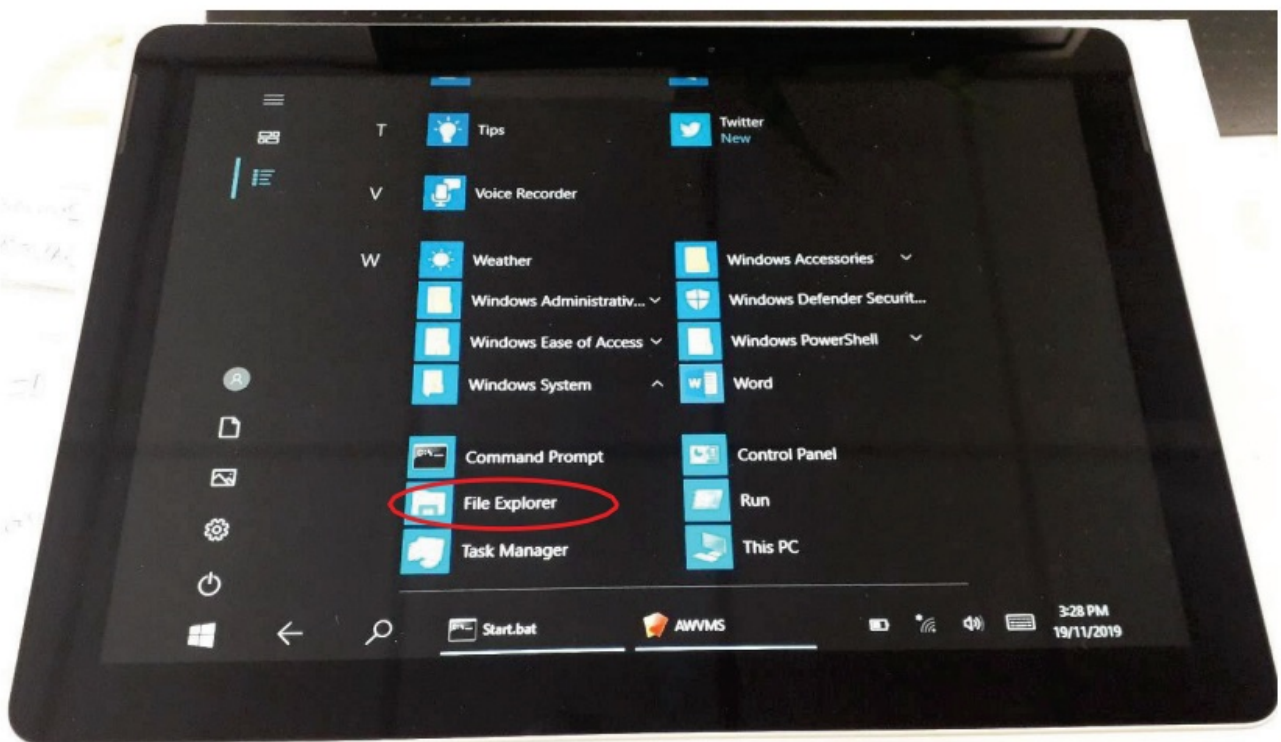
T

Tips

Twitter
New

V

Voice Recorder

W

Weather

Windows Accessories

Windows Administrativ...

Windows Defender Securit...

Windows Ease of Access

Windows PowerShell

Windows System

Word

Command Prompt

Control Panel

File Explorer

Run

Task Manager

This PC

Start.bat

AWVMS

3:28 PM
19/11/2019